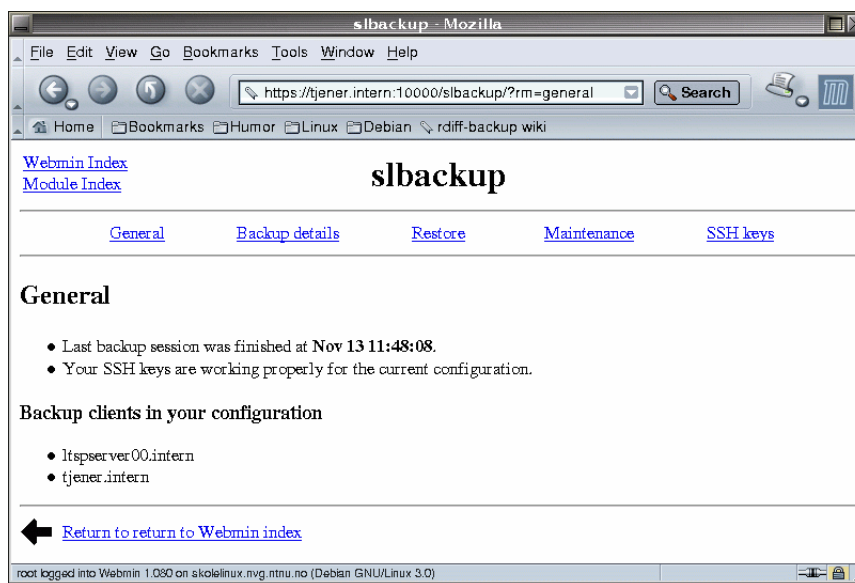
slbackup - Mozilla

File Edit View Go Bookmarks Tools Window Help

https://tjener.intern:10000/slbackup/?rm=general

Search

Home Bookmarks Humor Linux Debian rdiff-backup wiki

Webmin Index
Module Index

slbackup

General Backup details Restore Maintenance SSH keys

General

• Last backup session was finished at **Nov 13 11:48:08**.
• Your SSH keys are working properly for the current configuration.

Backup clients in your configuration

• ltspserver00.intern
• tjener.intern

Return to return to Webmin index

root logged into Webmin 1.080 on skolelinux.nvg.ntnu.no (Debian GNU/Linux 3.0)